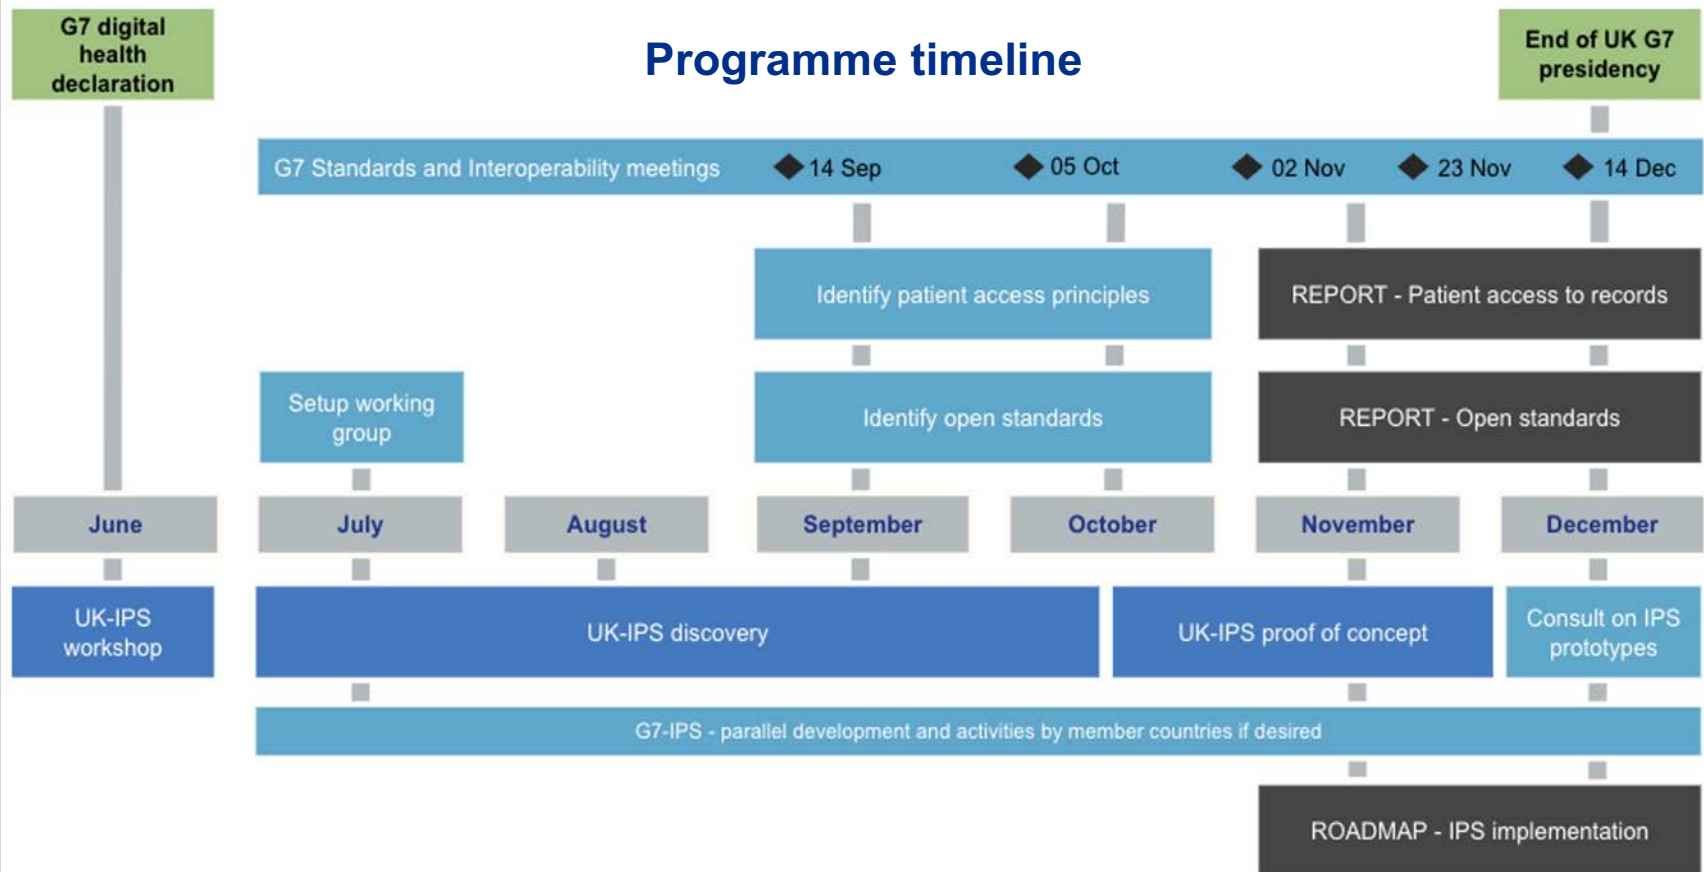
G7 digital health declaration

Programme timeline

End of UK G7 presidency

G7 Standards and Interoperability meetings 14 Sep 05 Oct 02 Nov 23 Nov 14 Dec

Identify patient access principles

REPORT - Patient access to records

Setup working group

Identify open standards

REPORT - Open standards

| June | July | August | September | October | November | December |
|---|---|---|---|---|---|---|

UK-IPS workshop

UK-IPS discovery

UK-IPS proof of concept

Consult on IPS prototypes

G7-IPS - parallel development and activities by member countries if desired

ROADMAP - IPS implementation